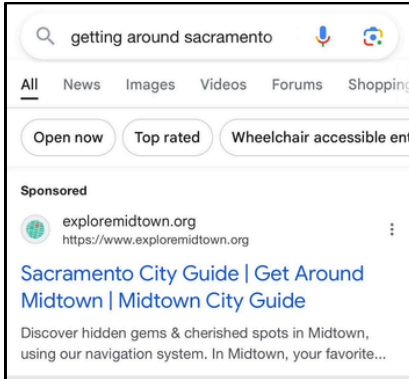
getting around sacramento

All News Images Videos Forums Shoppin

Open now Top rated Wheelchair accessible ent

Sponsored

explore​midtown.org
https://www.exploremidtown.org

Sacramento City Guide | Get Around Midtown | Midtown City Guide

Discover hidden gems & cherished spots in Midtown, using our navigation system. In Midtown, your favorite...